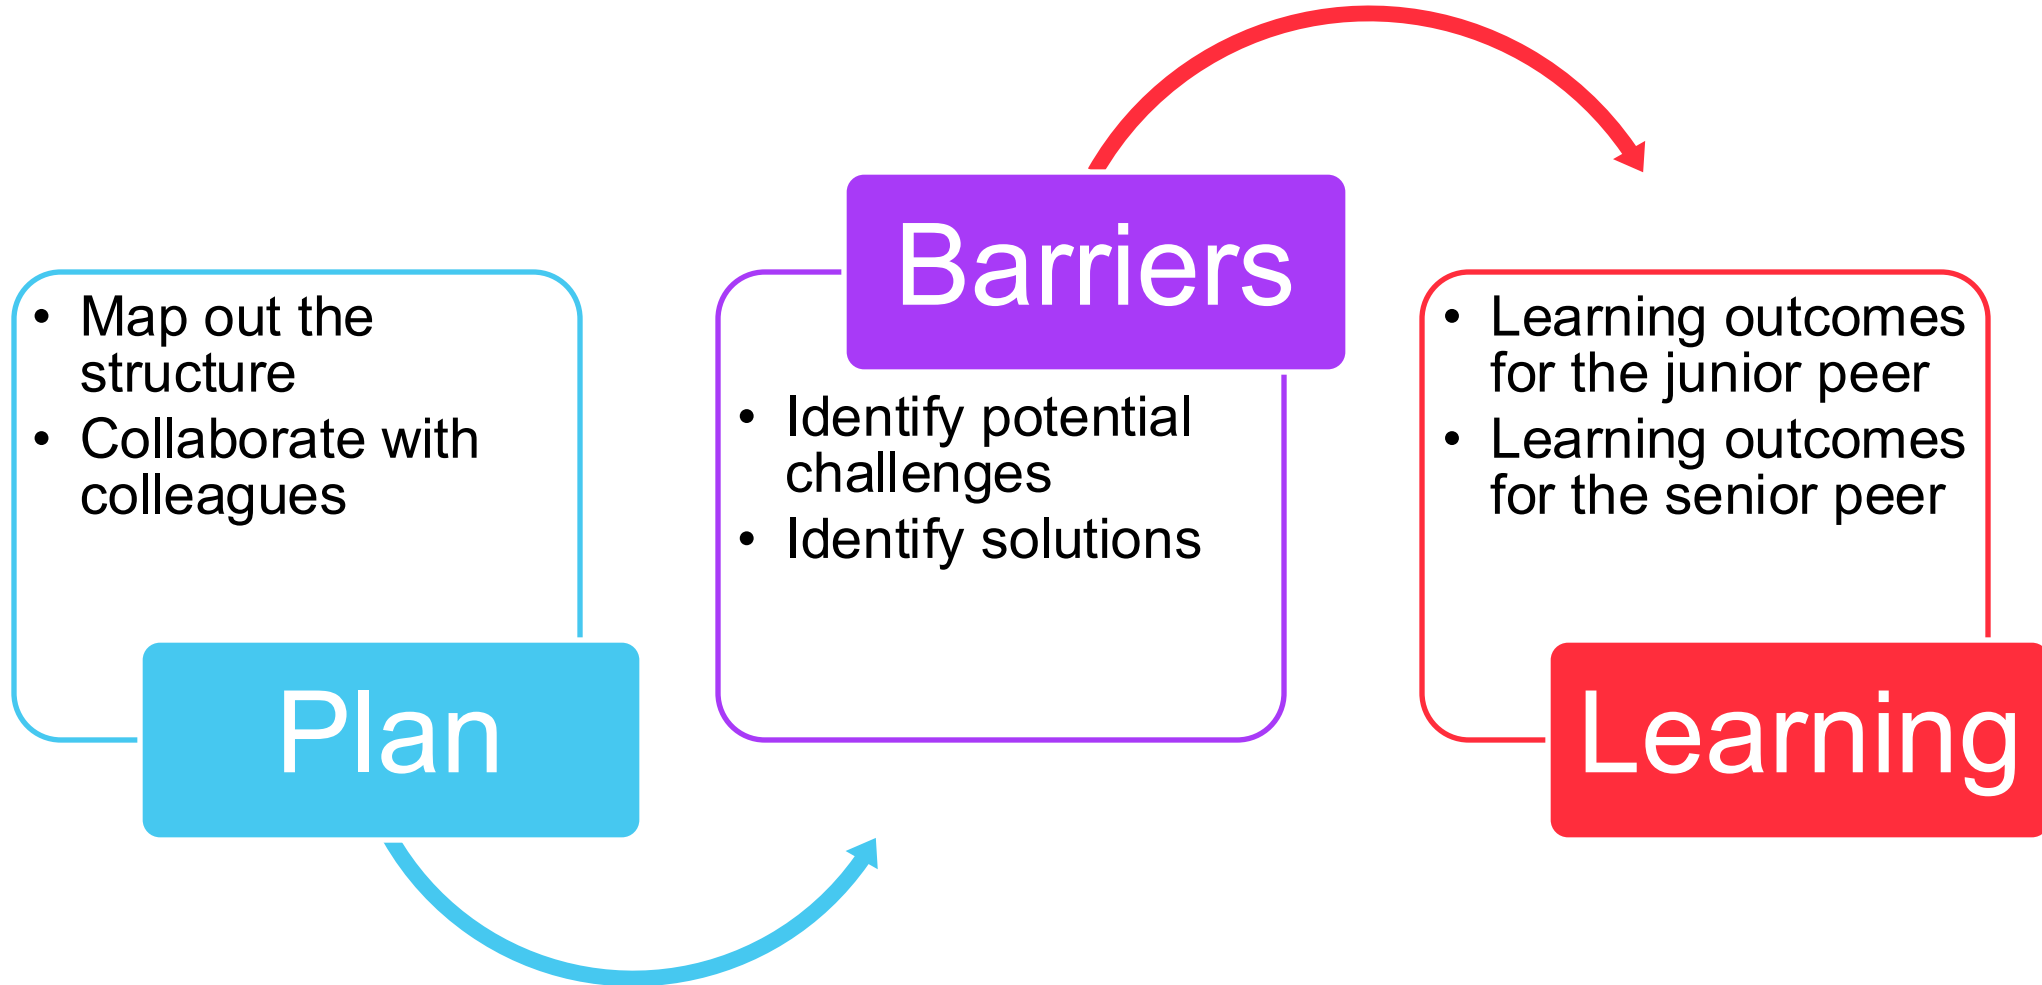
- Map out the structure
- Collaborate with colleagues

Plan

Barriers

- Identify potential challenges
- Identify solutions

- Learning outcomes for the junior peer
- Learning outcomes for the senior peer

Learning